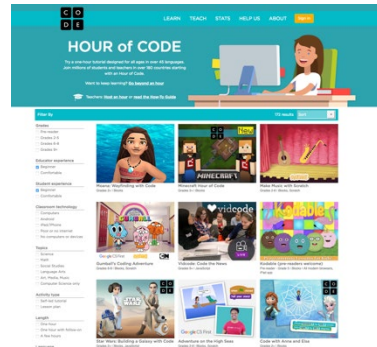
C O D E

LEARN TEACH STATS HELP US ABOUT Sign in

HOUR of CODE

Try a one-hour tutorial designed for all ages in over 45 languages. Join millions of students and teachers in over 180 countries starting with an Hour of Code.

Want to keep learning? Go beyond an hour

Teachers: Host an hour or read the How-To Guide

Filter by

Grades
Pre-reader
Grades 2-5
Grades 6-8
Grades 9+

Educator experience
Beginner
Comfortable

Student experience
Beginner
Comfortable

Classroom technology
Computers
Android
iPad/iPhone
Poor or no internet
No computers or devices

Topics
Science
Math
Social Studies
Language Arts
Art, Media, Music
Computer Science only

Activity type
Self-led tutorial
Lesson plan

Length
One hour
One hour with follow-on
A few hours

Moana: Wayfinding with Code
Grades 2+ | Blocks

Minecraft Hour of Code
Grades 2+ | Blocks

New

Make Music with Scratch
Grades 2+ | Blocks, Scratch

Gumball's Coding Adventure
Grades 2-8 | Blocks, Scratch

vidcode

Vidcode: Code the News
Grades 6+ | JavaScript

Kodable (pre-readers welcome)
Pre-reader - Grades 5 | Blocks, Scratch, Python

Star Wars: Building a Galaxy with Code
Grades 2+ | Blocks, JavaScript

Adventure on the High Seas
Grades 2+

Code with Anna and Elsa
Grades 2+ | Blocks